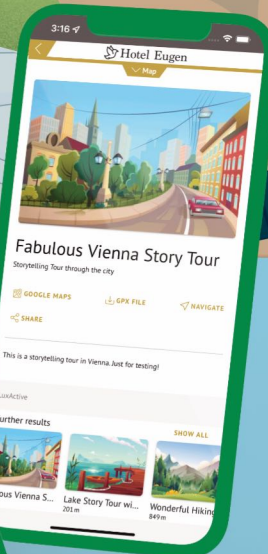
3:16

Hotel Eugen

Map

Fabulous Vienna Story Tour

Storytelling Tour through the city

GOOGLE MAPS

GPX FILE

NAVIGATE

SHARE

This is a storytelling tour in Vienna Just for testing!

LuxActive

urther results

SHOW ALL

ous Vienna S...

Lake Story Tour wi...

201 m

Wonderful Hiking

849 m